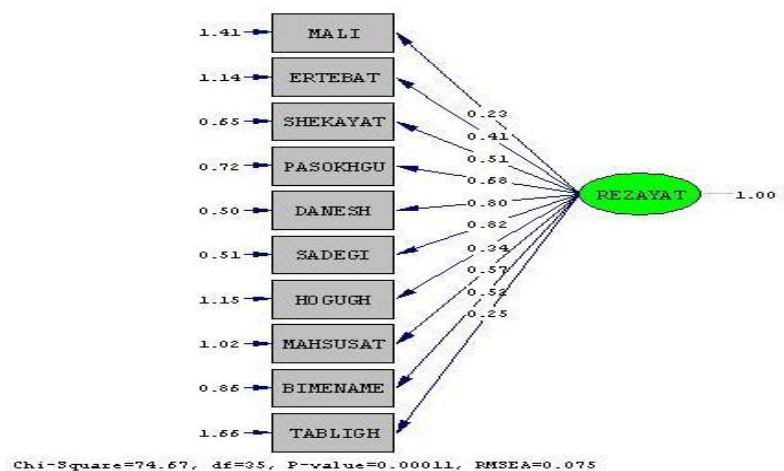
1.41 MALI
1.14 ERTEBAT
0.65 SHEKAYAT
0.72 PASOKHGU
0.50 DANESH
0.51 SADEGI
1.15 HOGUGH
1.02 MAHSUSAT
0.86 BIMENAME
1.66 TABLIGH

0.23
0.41
0.51
0.68
0.80
0.82
0.34
0.57
0.52
0.25

REZAYAT 1.00

Chi-Square=74.67, df=35, P-value=0.00011, RMSEA=0.075